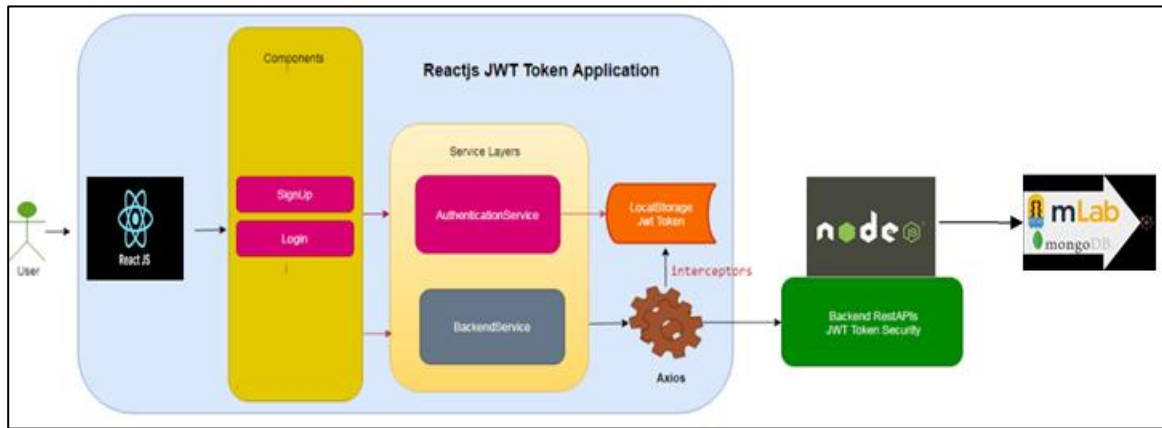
Components

Reactjs JWT Token Application

Service Layers

SignUp

Login

AuthenticationService

LocalStorage Jwt Token

interceptors

BackendService

Axios

User

React JS

node

Backend RestAPIs JWT Token Security

mLab

mongoDB